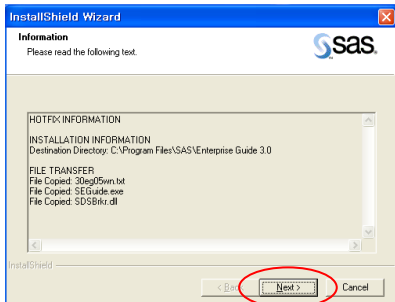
InstallShield Wizard

Information

Please read the following text.

sas.

HOTFIX INFORMATION

INSTALLATION INFORMATION
Destination Directory: C:\Program Files\SAS\Enterprise Guide 3.0

FILE TRANSFER
File Copied: 30eg05wn.txt
File Copied: SEGuide.exe
File Copied: SDSBrkr.dll

InstallShield

< Back

Next >

Cancel